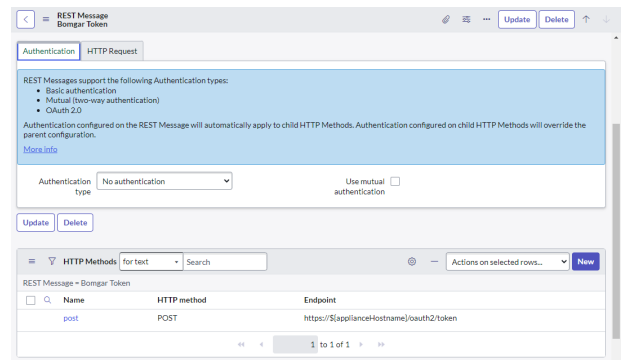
REST Message
Bomgar Token

Update Delete

Authentication HTTP Request

REST Messages support the following Authentication types:
- Basic authentication
- Mutual (two-way authentication)
- OAuth 2.0

Authentication configured on the REST Message will automatically apply to child HTTP Methods. Authentication configured on child HTTP Methods will override the parent configuration.

More info

Authentication type No authentication

Use mutual authentication

Update Delete

HTTP Methods for text Search

Actions on selected rows... New

REST Message = Bomgar Token

| Name | HTTP method | Endpoint |
|---|---|---|
| post | POST | https://${applianceHostname}/oauth2/token |

1 to 1 of 1